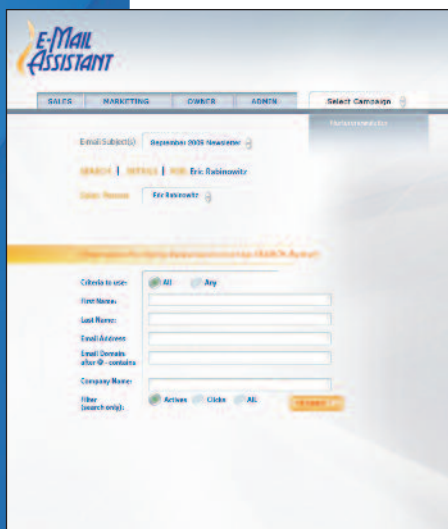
E-MAIL ASSISTANT

SALES | MARKETING | OWNER | ADMIN | Select Campaign

Email Subject(s) September 2005 Newsletter

SEARCH | DETAILS | FOR: Eric Rabinowitz

Sales Person: Eric Rabinowitz

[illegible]

Criteria to use: All Any

First Name:

Last Name:

Email Address:

Email Domain after @ - contains

Company Name:

Filter (search only): Actives Clicks All

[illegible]